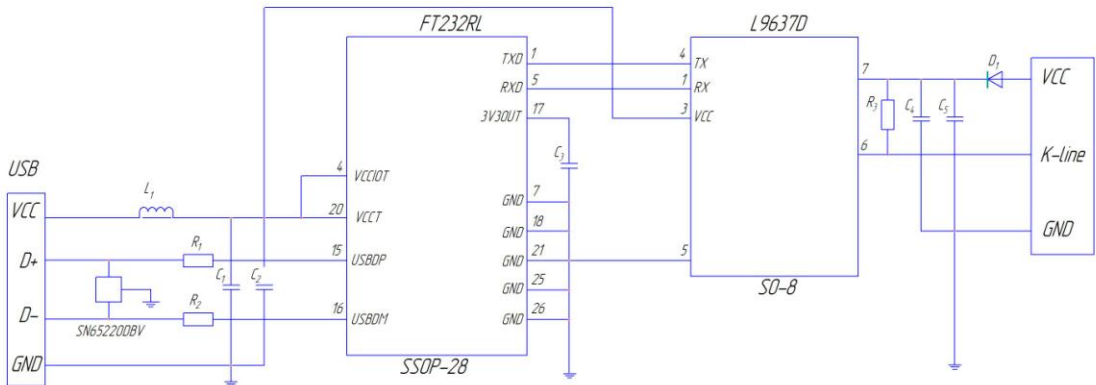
FT232RL

L9637D

USB

VCC

D+

D-

GND

$L_1$

$R_1$

$R_2$

$C_1$

$C_2$

SN65220DBV

4 VCCIOT

20 VCCT

15 USBDP

16 USBDM

SSOP-28

TXD 1

RXD 5

3V3OUT 17

$C_3$

GND 7

GND 18

GND 21

GND 25

GND 26

4 TX

1 RX

3 VCC

5

SO-8

7

6

$R_3$

$C_4$

$C_5$

$D_1$

VCC

K-line

GND